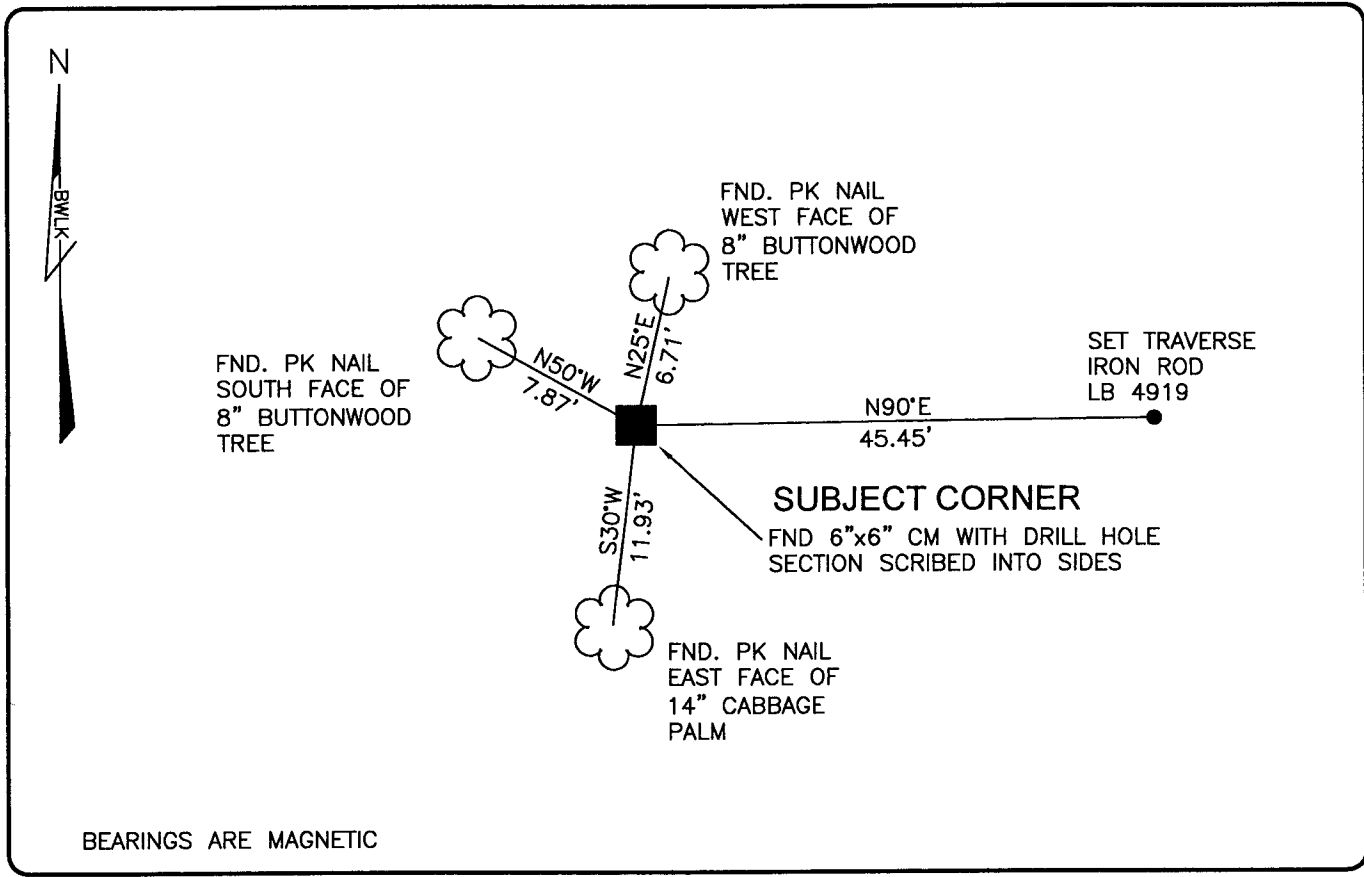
N

BWLK

FND. PK NAIL
WEST FACE OF
8" BUTTONWOOD
TREE

FND. PK NAIL
SOUTH FACE OF
8" BUTTONWOOD
TREE

N50°W
7.87'

N25°E
6.71'

SET TRAVERSE
IRON ROD
LB 4919

N90°E
45.45'

SUBJECT CORNER
FND 6"x6" CM WITH DRILL HOLE
SECTION SCRIBED INTO SIDES

S30°W
11.93'

FND. PK NAIL
EAST FACE OF
14" CABBAGE
PALM

BEARINGS ARE MAGNETIC